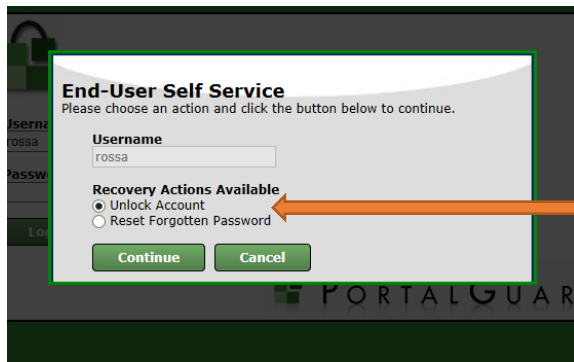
Userna
rossa
Passw
Lo

End-User Self Service
Please choose an action and click the button below to continue.

Username
rossa

Recovery Actions Available
Unlock Account
Reset Forgotten Password

Continue
Cancel

PORTALGUAR